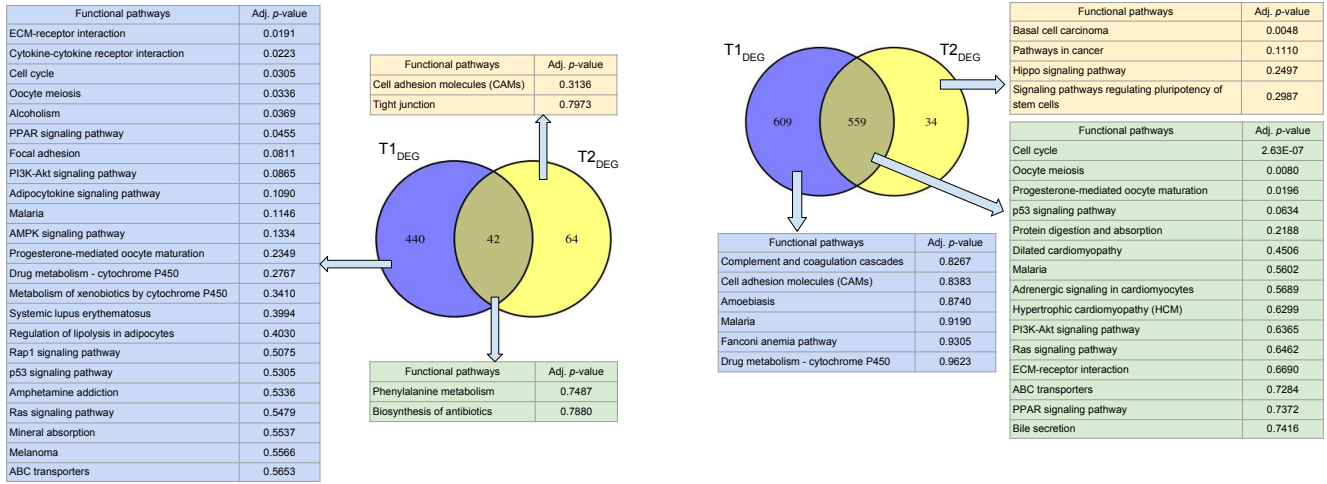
| Functional pathways | Adj. *p*-value |
|---|---|
| ECM-receptor interaction | 0.0191 |
| Cytokine-cytokine receptor interaction | 0.0223 |
| Cell cycle | 0.0305 |
| Oocyte meiosis | 0.0336 |
| Alcoholism | 0.0369 |
| PPAR signaling pathway | 0.0455 |
| Focal adhesion | 0.0811 |
| PI3K-Akt signaling pathway | 0.0865 |
| Adipocytokine signaling pathway | 0.1090 |
| Malaria | 0.1146 |
| AMPK signaling pathway | 0.1334 |
| Progesterone-mediated oocyte maturation | 0.2349 |
| Drug metabolism - cytochrome P450 | 0.2767 |
| Metabolism of xenobiotics by cytochrome P450 | 0.3410 |
| Systemic lupus erythematosus | 0.3994 |
| Regulation of lipolysis in adipocytes | 0.4030 |
| Rap1 signaling pathway | 0.5075 |
| p53 signaling pathway | 0.5305 |
| Amphetamine addiction | 0.5336 |
| Ras signaling pathway | 0.5479 |
| Mineral absorption | 0.5537 |
| Melanoma | 0.5566 |
| ABC transporters | 0.5653 |

| Functional pathways | Adj. *p*-value |
|---|---|
| Cell adhesion molecules (CAMs) | 0.3136 |
| Tight junction | 0.7973 |

$T1_{DEG}$ $T2_{DEG}$

440 42 64

| Functional pathways | Adj. *p*-value |
|---|---|
| Phenylalanine metabolism | 0.7487 |
| Biosynthesis of antibiotics | 0.7880 |

$T1_{DEG}$ $T2_{DEG}$

609 559 34

| Functional pathways | Adj. *p*-value |
|---|---|
| Basal cell carcinoma | 0.0048 |
| Pathways in cancer | 0.1110 |
| Hippo signaling pathway | 0.2497 |
| Signaling pathways regulating pluripotency of stem cells | 0.2987 |

| Functional pathways | Adj. *p*-value |
|---|---|
| Cell cycle | 2.63E-07 |
| Oocyte meiosis | 0.0080 |
| Progesterone-mediated oocyte maturation | 0.0196 |
| p53 signaling pathway | 0.0634 |
| Protein digestion and absorption | 0.2188 |
| Dilated cardiomyopathy | 0.4506 |
| Malaria | 0.5602 |
| Adrenergic signaling in cardiomyocytes | 0.5689 |
| Hypertrophic cardiomyopathy (HCM) | 0.6299 |
| PI3K-Akt signaling pathway | 0.6365 |
| Ras signaling pathway | 0.6462 |
| ECM-receptor interaction | 0.6690 |
| ABC transporters | 0.7284 |
| PPAR signaling pathway | 0.7372 |
| Bile secretion | 0.7416 |

| Functional pathways | Adj. *p*-value |
|---|---|
| Complement and coagulation cascades | 0.8267 |
| Cell adhesion molecules (CAMs) | 0.8383 |
| Amoebiasis | 0.8740 |
| Malaria | 0.9190 |
| Fanconi anemia pathway | 0.9305 |
| Drug metabolism - cytochrome P450 | 0.9623 |